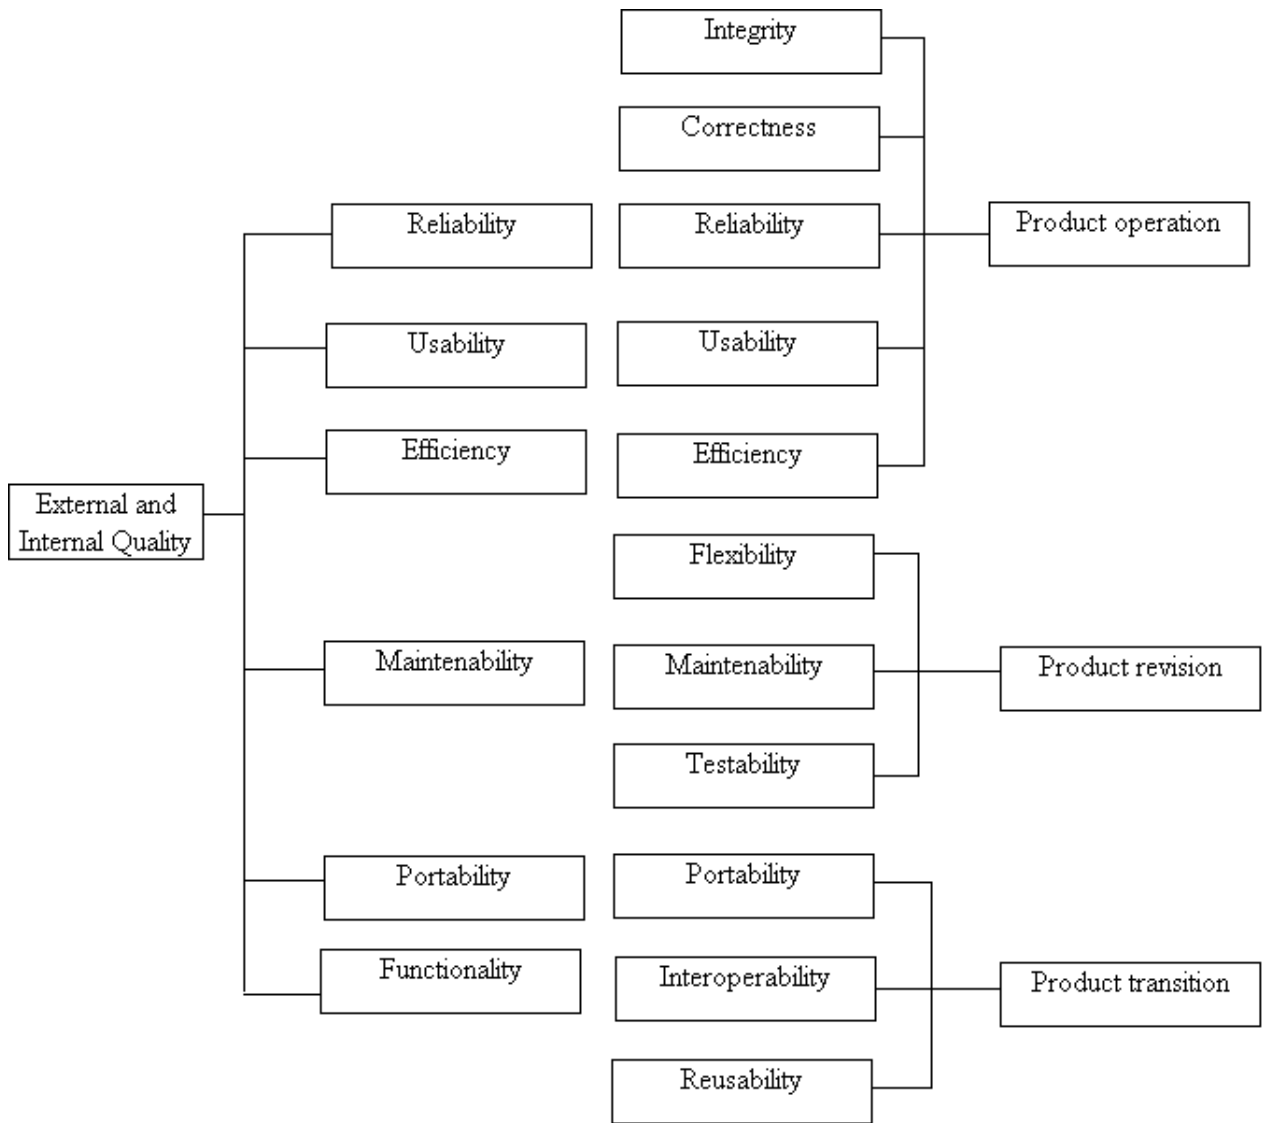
External and Internal Quality

Reliability

Usability

Efficiency

Maintenability

Portability

Functionality

Integrity

Correctness

Reliability

Usability

Efficiency

Product operation

Flexibility

Maintenability

Testability

Product revision

Portability

Interoperability

Reusability

Product transition